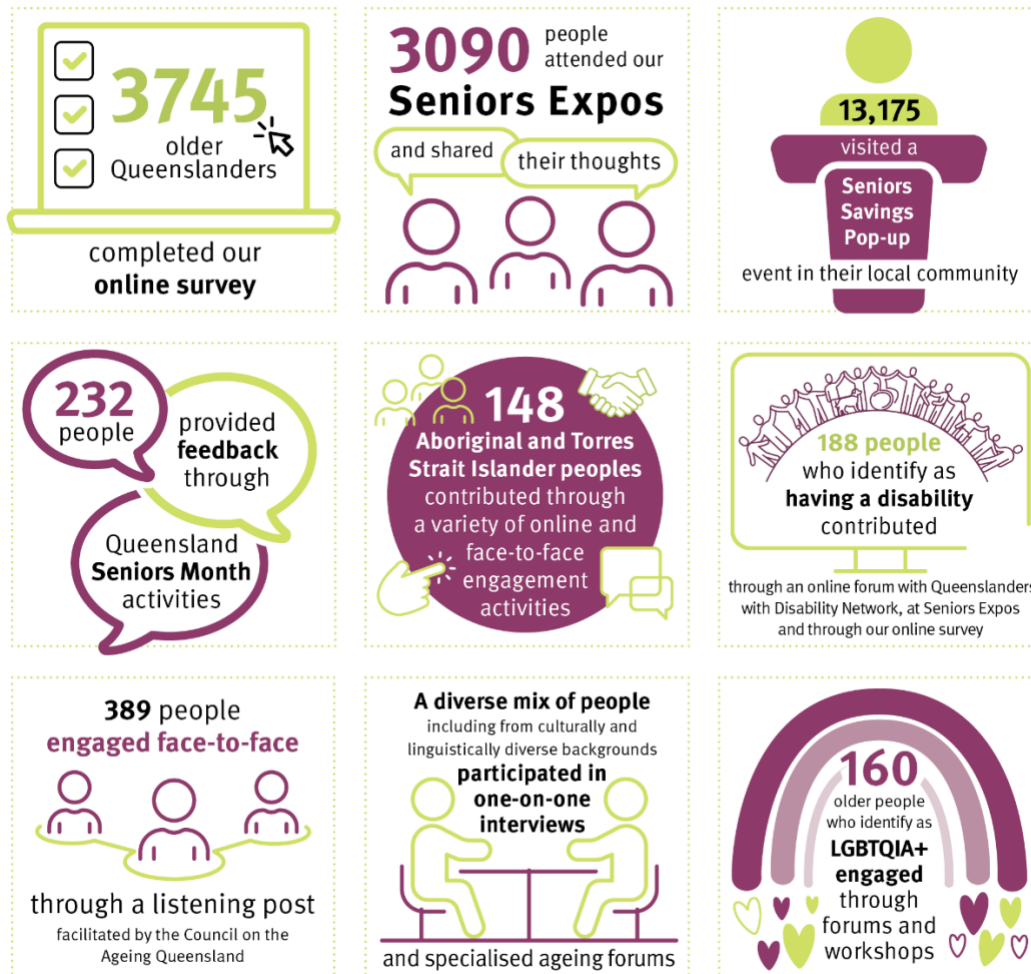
3745 older Queenslanders

completed our online survey

3090 people attended our Seniors Expos

and shared their thoughts

13,175 visited a Seniors Savings Pop-up event in their local community

232 people provided feedback through Queensland Seniors Month activities

148 Aboriginal and Torres Strait Islander peoples contributed through a variety of online and face-to-face engagement activities

188 people who identify as having a disability contributed

through an online forum with Queenslanders with Disability Network, at Seniors Expos and through our online survey

389 people engaged face-to-face

through a listening post

facilitated by the Council on the Ageing Queensland

A diverse mix of people including from culturally and linguistically diverse backgrounds participated in one-on-one interviews

and specialised ageing forums

160 older people who identify as LGBTQIA+ engaged through forums and workshops